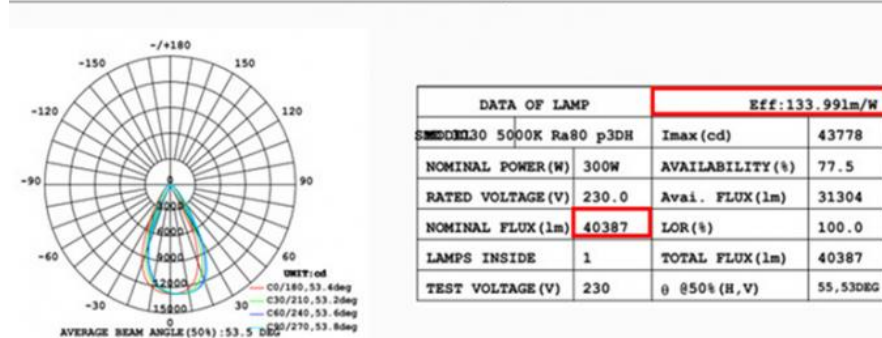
-/+180
-150
150
-120
120
-90
90
-60
60
-30
30
0
3000
6000
9000
12000
15000
UNIT:cd
C0/180,53.4deg
C30/210,53.2deg
C60/240,53.6deg
C90/270,53.8deg
AVERAGE BEAM ANGLE(50%):53.5 DEG

| DATA OF LAMP | | Eff:133.991m/W | |
|---|---|---|---|
| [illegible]130 5000K Ra80 p3DH | | Imax(cd) | 43778 |
| NOMINAL POWER(W) | 300W | AVAILABILITY(%) | 77.5 |
| RATED VOLTAGE(V) | 230.0 | Avai. FLUX(lm) | 31304 |
| NOMINAL FLUX(lm) | 40387 | LOR(%) | 100.0 |
| LAMPS INSIDE | 1 | TOTAL FLUX(lm) | 40387 |
| TEST VOLTAGE(V) | 230 | θ @50%(H,V) | 55,53DEG |